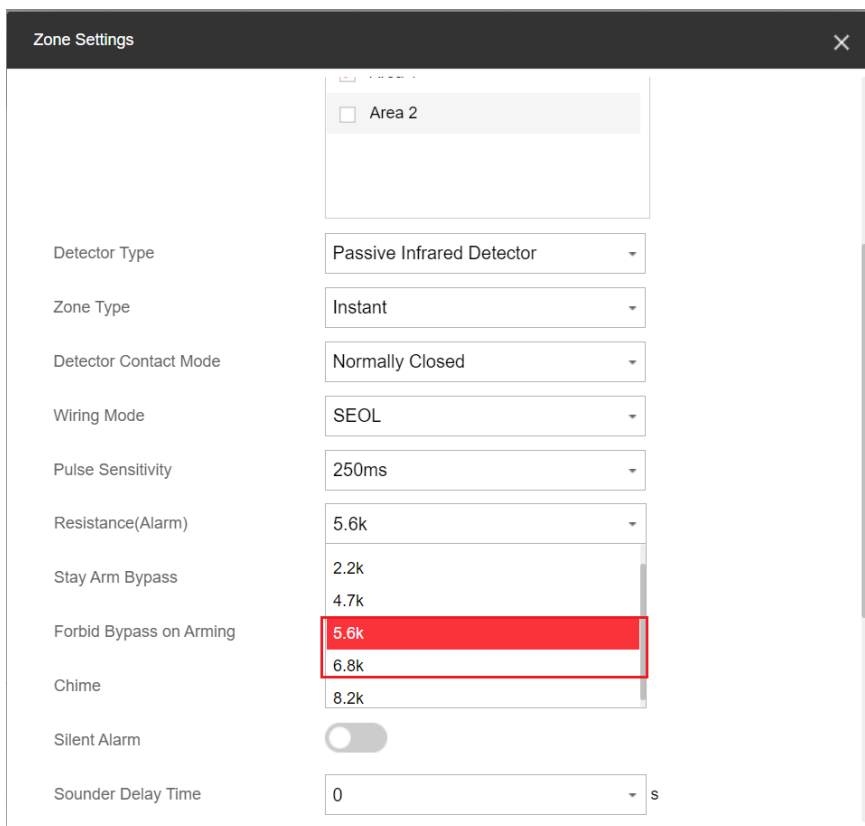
Zone Settings

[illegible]

Area 2

Detector Type
Passive Infrared Detector

Zone Type
Instant

Detector Contact Mode
Normally Closed

Wiring Mode
SEOL

Pulse Sensitivity
250ms

Resistance(Alarm)
5.6k

2.2k
4.7k
5.6k
6.8k
8.2k

Stay Arm Bypass

Forbid Bypass on Arming

Chime

Silent Alarm

Sounder Delay Time
0
s